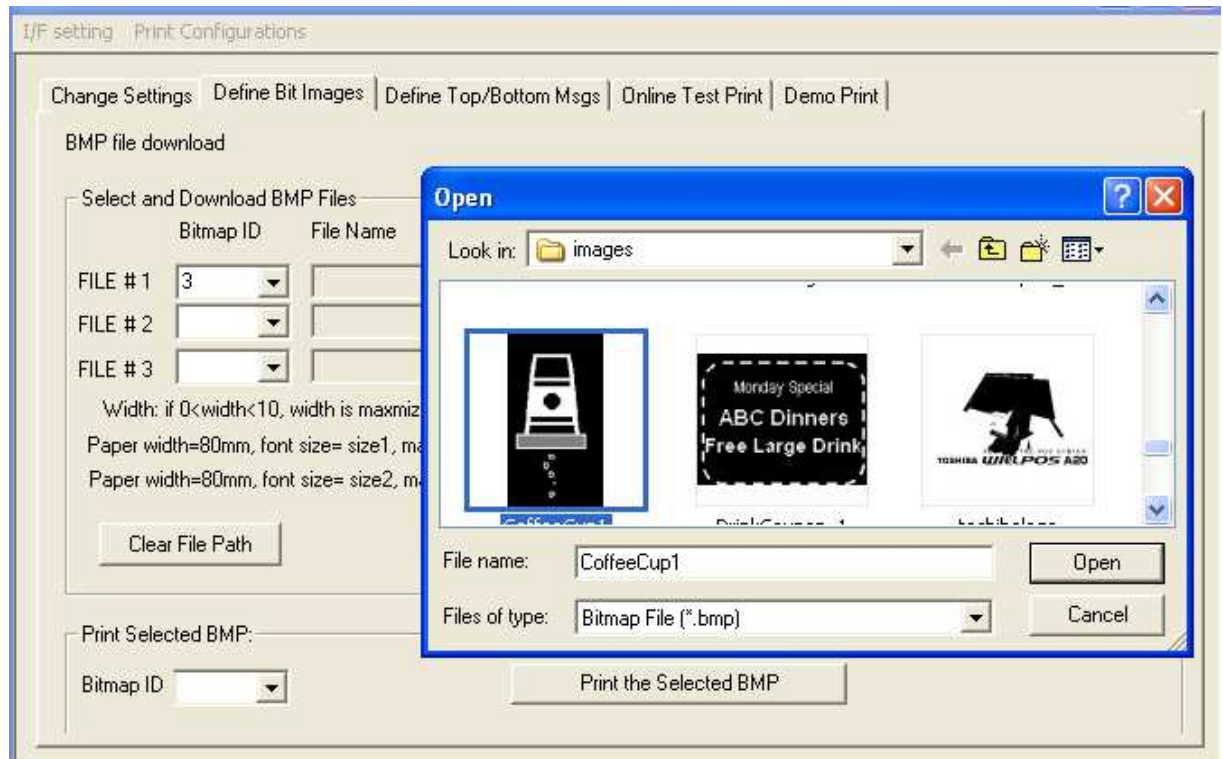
I/F setting Print Configurations

Change Settings | Define Bit Images | Define Top/Bottom Msgs | Online Test Print | Demo Print

BMP file download

Select and Download BMP Files

Bitmap ID File Name

FILE # 1 3

FILE # 2

FILE # 3

Width: if 0<width<10, width is maxmiz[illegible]

Paper width=80mm, font size= size1, m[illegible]

Paper width=80mm, font size= size2, m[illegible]

Clear File Path

Print Selected BMP:

Bitmap ID

Print the Selected BMP

Open

Look in: images

Monday Special
ABC Dinners
Free Large Drink

TOSHIBA WILLPOS A20

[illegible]

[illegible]

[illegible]

File name: CoffeeCup1

Files of type: Bitmap File (*.bmp)

Open

Cancel